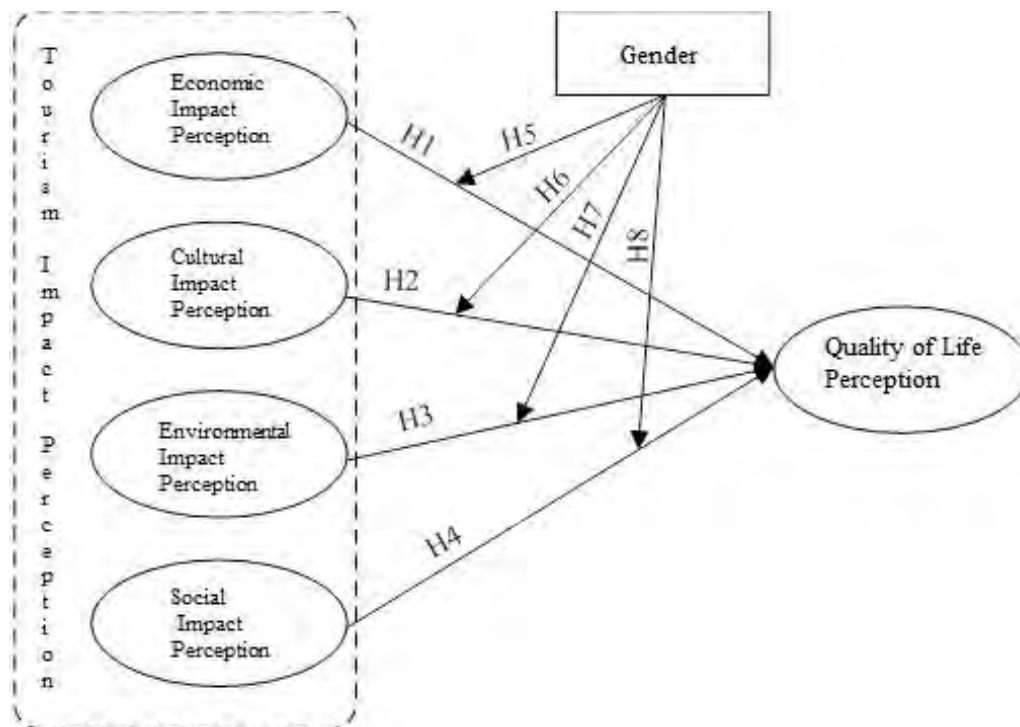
Tourism Impact Perception

Economic Impact Perception

Cultural Impact Perception

Environmental Impact Perception

Social Impact Perception

Gender

H1

H5

H6

H7

H8

H2

H3

H4

Quality of Life Perception